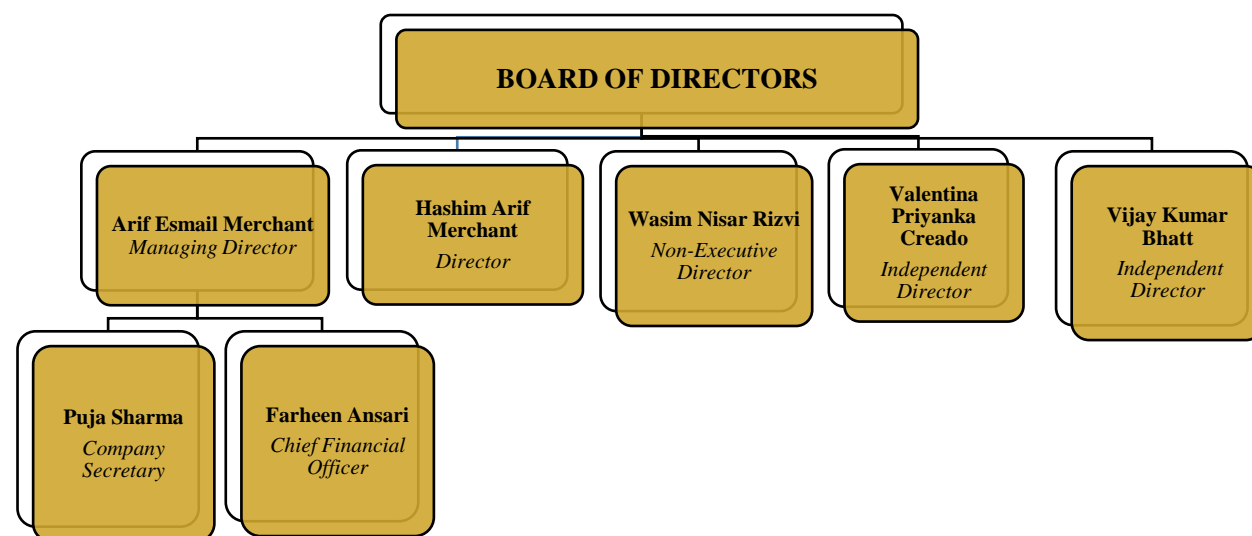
BOARD OF DIRECTORS

Arif Esmail Merchant
Managing Director

Hashim Arif Merchant
Director

Wasim Nisar Rizvi
Non-Executive Director

Valentina Priyanka Creado
Independent Director

Vijay Kumar Bhatt
Independent Director

Puja Sharma
Company Secretary

Farheen Ansari
Chief Financial Officer